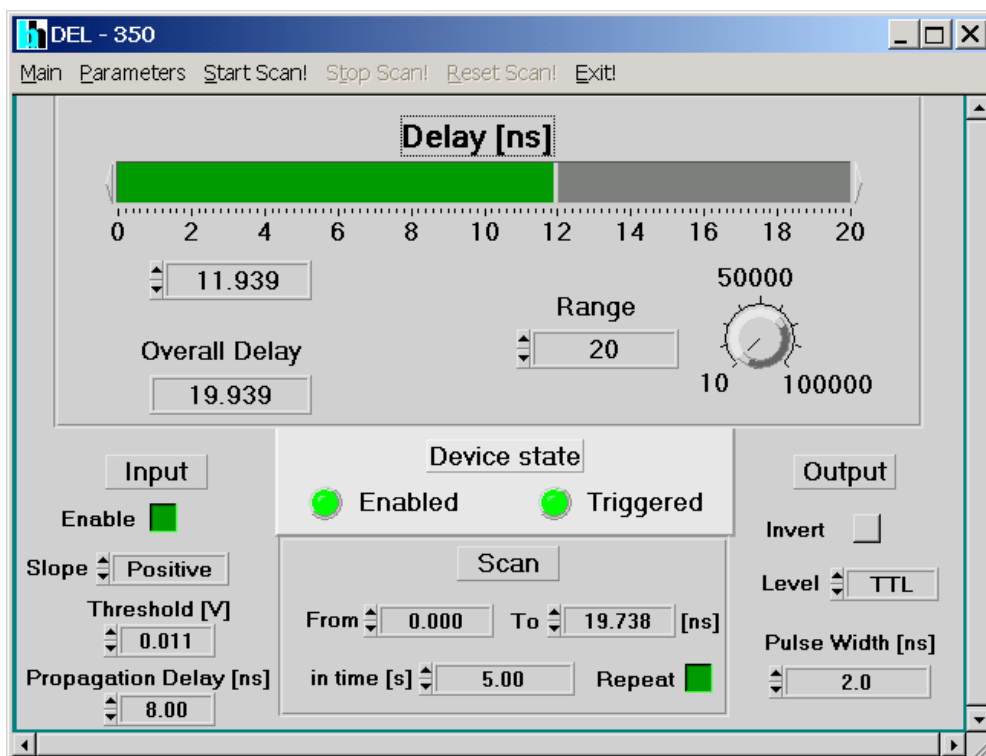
DEL - 350

Main Parameters Start Scan! Stop Scan! Reset Scan! Exit!

Delay [ns]

0 2 4 6 8 10 12 14 16 18 20

11.939

Range

20

50000

10 100000

Overall Delay

19.939

Input

Enable

Slope Positive

Threshold [V]

0.011

Propagation Delay [ns]

8.00

Device state

Enabled Triggered

Scan

From 0.000 To 19.738 [ns]

in time [s] 5.00 Repeat

Output

Invert

Level TTL

Pulse Width [ns]

2.0